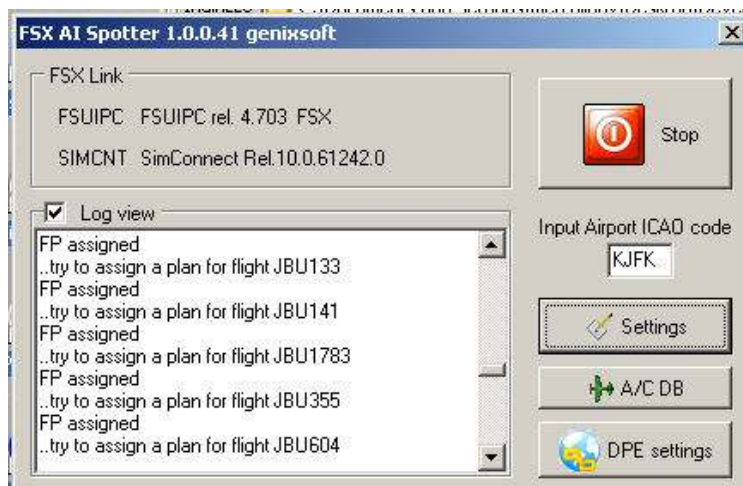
FSX AI Spotter 1.0.0.41 genixsoft

FSX Link

FSUIPC FSUIPC rel. 4.703 FSX

SIMCNT SimConnect Rel.10.0.61242.0

Stop

Log view

FP assigned
..try to assign a plan for flight JBU133
FP assigned
..try to assign a plan for flight JBU141
FP assigned
..try to assign a plan for flight JBU1783
FP assigned
..try to assign a plan for flight JBU355
FP assigned
..try to assign a plan for flight JBU604

Input Airport ICAO code

KJFK

Settings

A/C DB

DPE settings